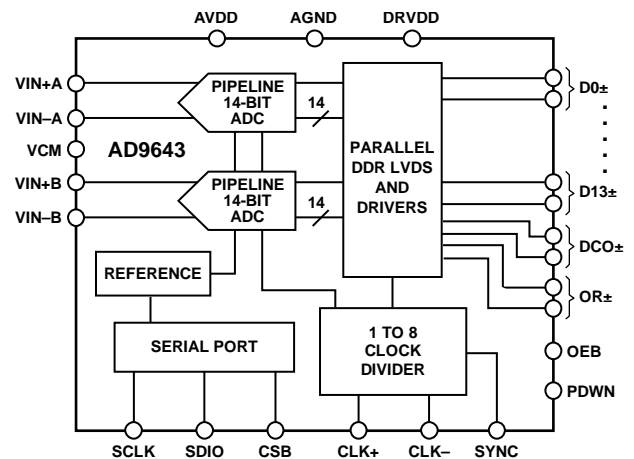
AVDD AGND DRVDD

VIN+A
VIN–A
VCM
VIN+B
VIN–B

AD9643

PIPELINE 14-BIT ADC

14

PIPELINE 14-BIT ADC

14

PARALLEL DDR LVDS AND DRIVERS

D0±
D13±
DCO±
OR±

REFERENCE

SERIAL PORT

1 TO 8 CLOCK DIVIDER

OEB
PDWN

SCLK SDIO CSB CLK+ CLK– SYNC